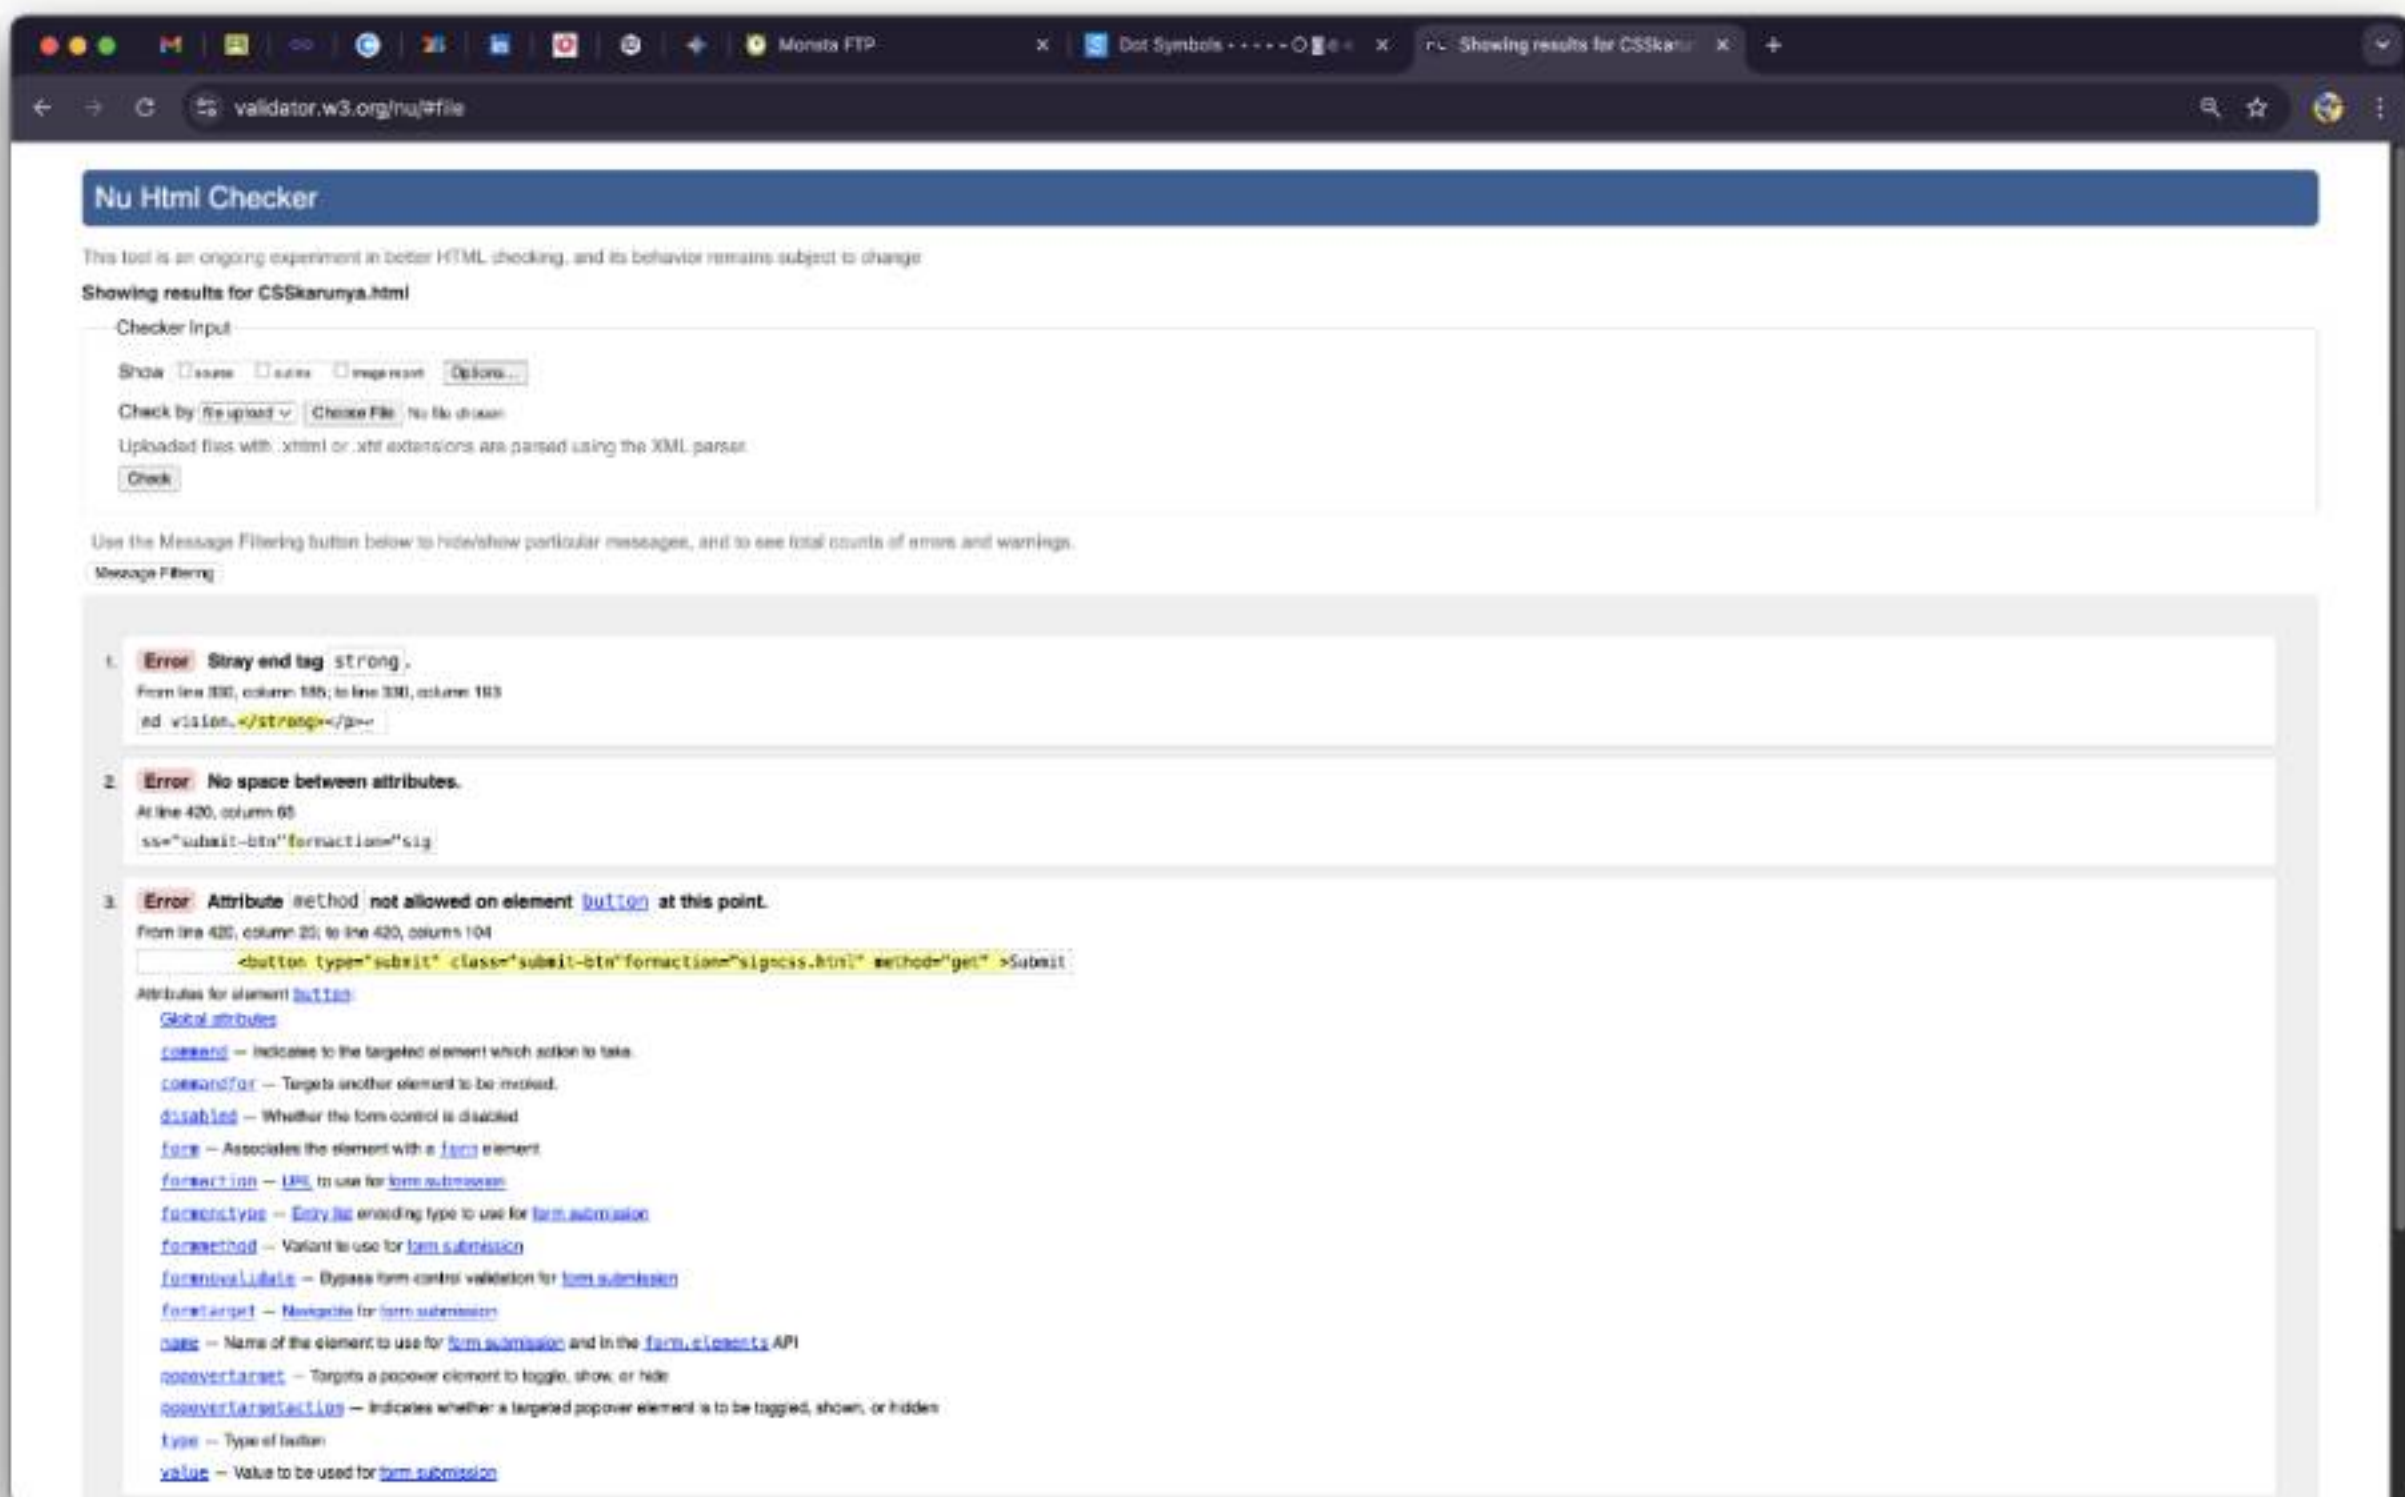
Monsta FTP
Dot Symbols • • • • • ○ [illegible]
Showing results for CSSkar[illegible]

validator.w3.org/nu/#file

Nu Html Checker

This tool is an ongoing experiment in better HTML checking, and its behavior remains subject to change

Showing results for CSSkarunya.html

Checker Input

Show source outline image report Options...

Check by file upload Choose File No file chosen

Uploaded files with .xhtml or .xht extensions are parsed using the XML parser.

Check

Use the Message Filtering button below to hide/show particular messages, and to see total counts of errors and warnings.

Message Filtering

1. Error Stray end tag strong.
From line 330, column 185; to line 330, column 193
ed vision.</strong>↩</p>↩

2. Error No space between attributes.
At line 420, column 65
ss="submit-btn"formaction="sig

3. Error Attribute method not allowed on element button at this point.
From line 420, column 20; to line 420, column 104
<button type="submit" class="submit-btn"formaction="signcss.html" method="get" >Submit
Attributes for element button:
Global attributes
command — Indicates to the targeted element which action to take.
commandfor — Targets another element to be invoked.
disabled — Whether the form control is disabled
form — Associates the element with a form element
formaction — URL to use for form submission
formenctype — Entry list encoding type to use for form submission
formmethod — Variant to use for form submission
formnovalidate — Bypass form control validation for form submission
formtarget — Navigable for form submission
name — Name of the element to use for form submission and in the form.elements API
popovertarget — Targets a popover element to toggle, show, or hide
popovertargetaction — Indicates whether a targeted popover element is to be toggled, shown, or hidden
type — Type of button
value — Value to be used for form submission